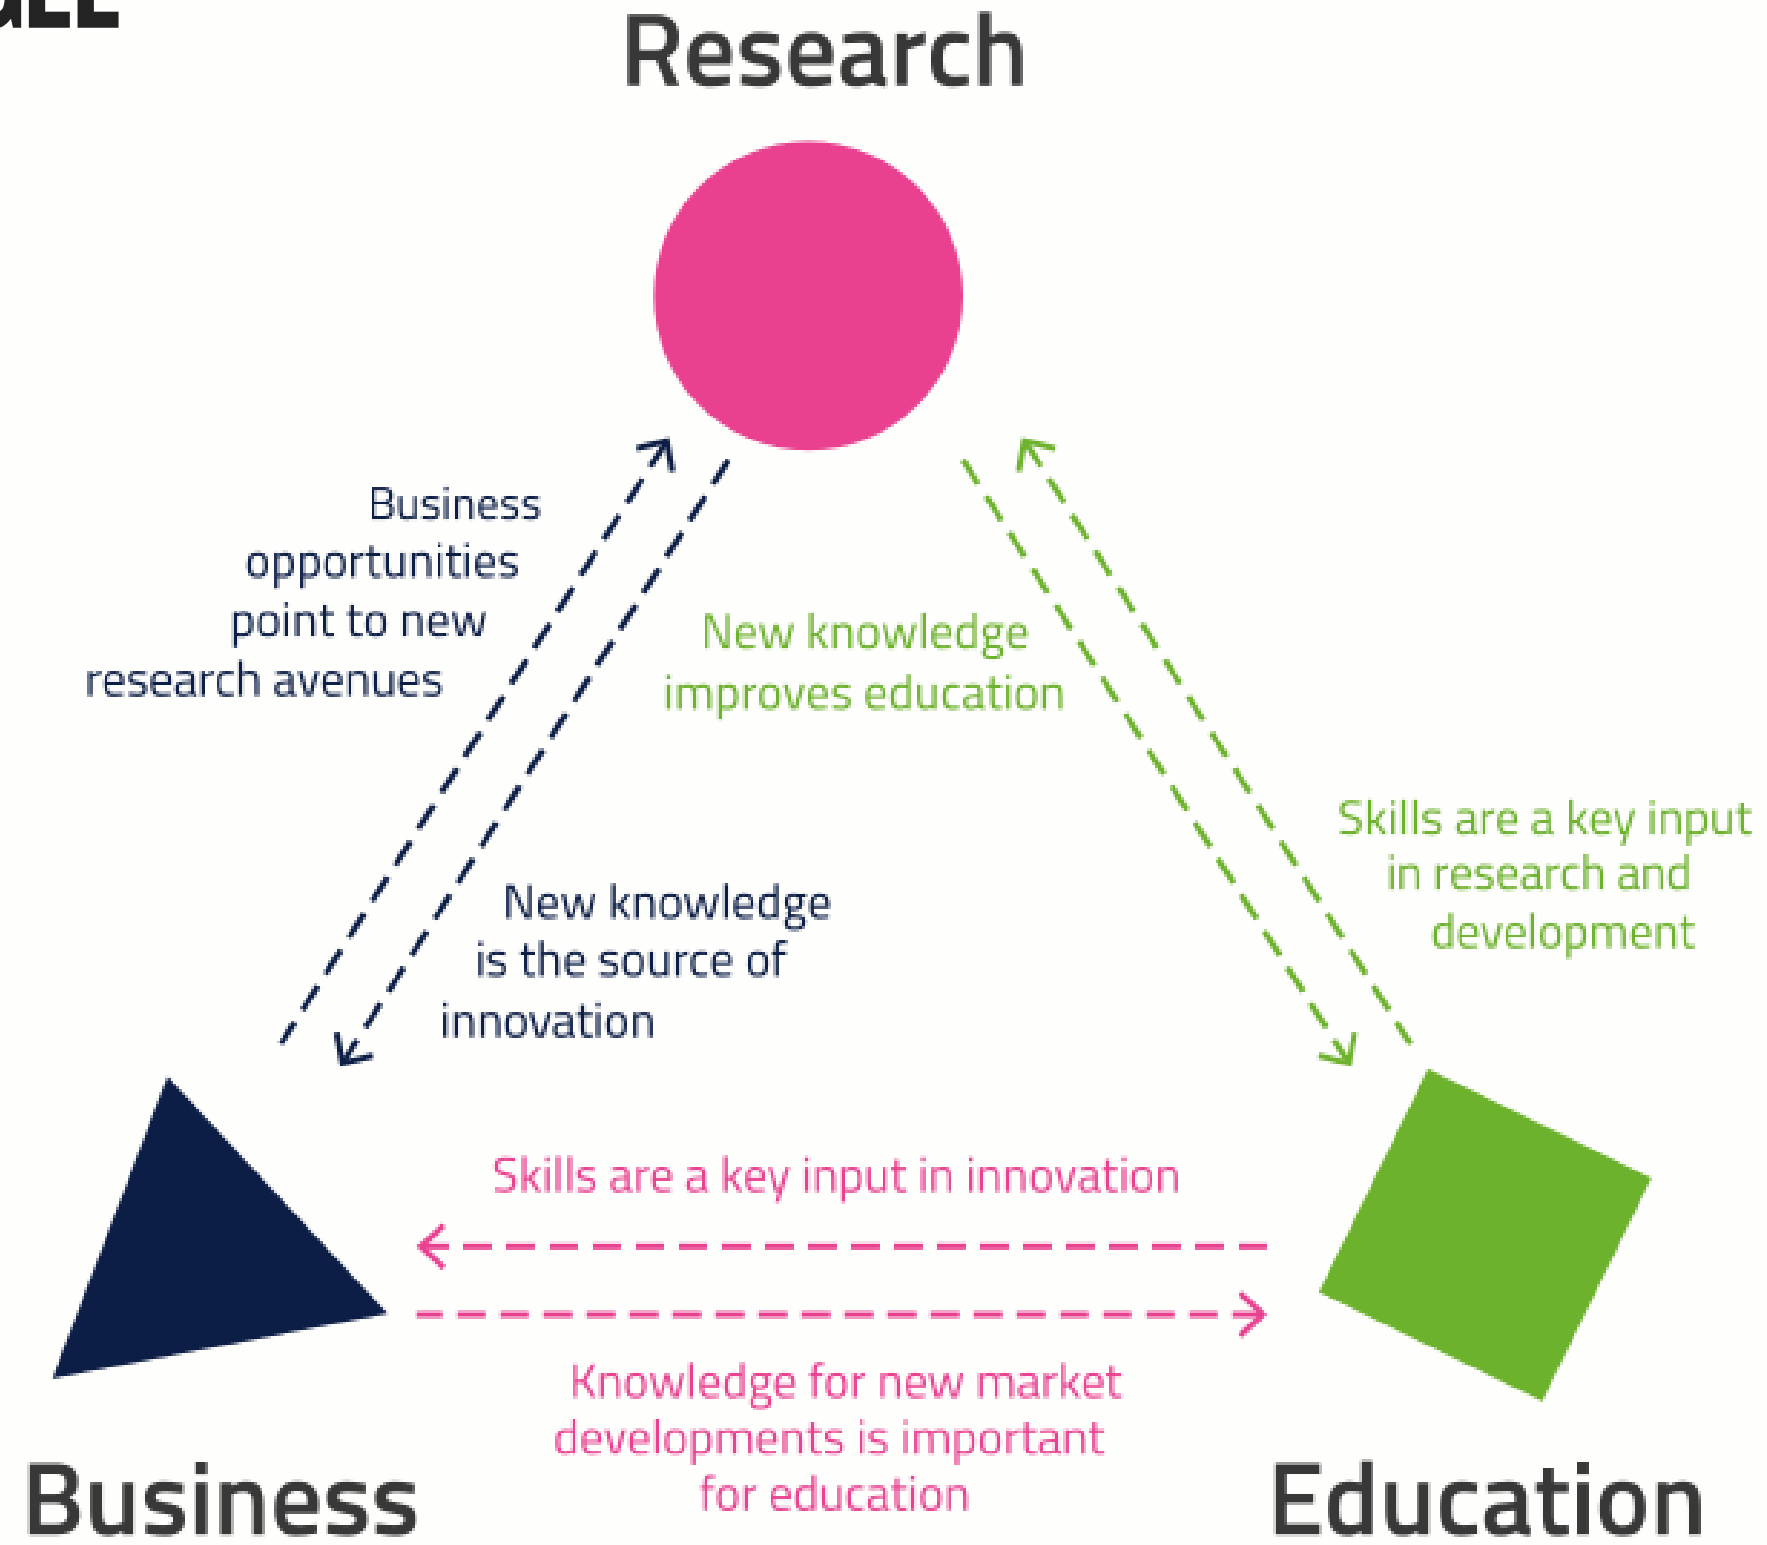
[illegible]

Research

Business opportunities point to new research avenues

New knowledge improves education

New knowledge is the source of innovation

Skills are a key input in research and development

Skills are a key input in innovation

Knowledge for new market developments is important for education

Business

Education